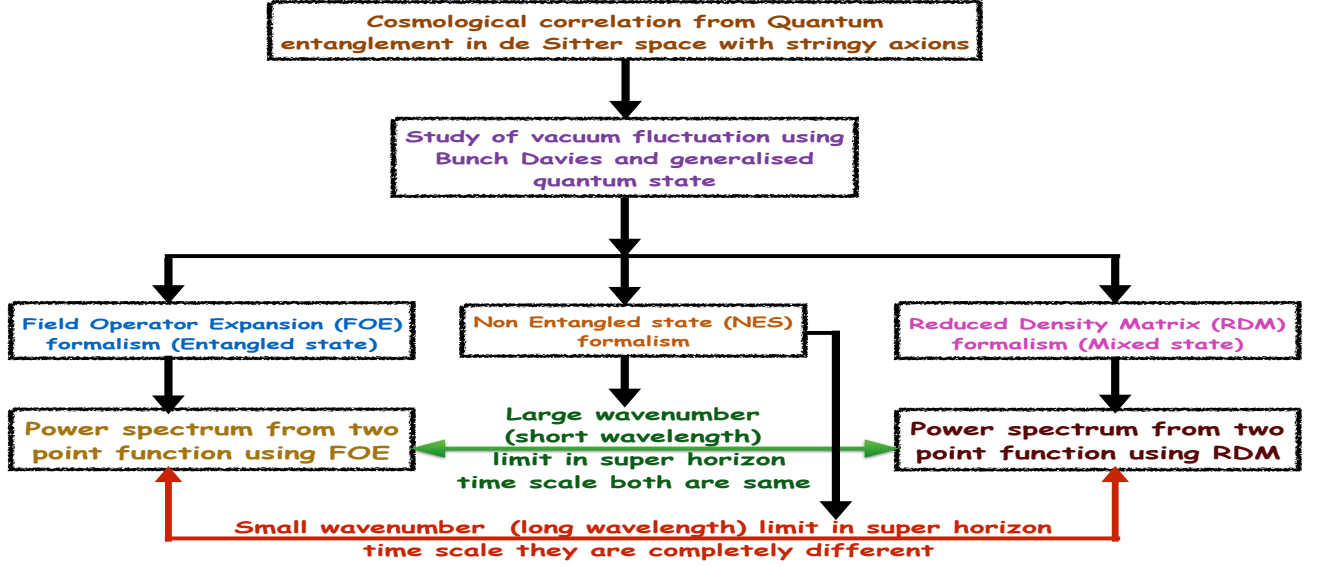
Cosmological correlation from Quantum entanglement in de Sitter space with stringy axions

Study of vacuum fluctuation using Bunch Davies and generalised quantum state

Field Operator Expansion (FOE) formalism (Entangled state)

Non Entangled state (NES) formalism

Reduced Density Matrix (RDM) formalism (Mixed state)

Power spectrum from two point function using FOE

Large wavenumber (short wavelength) limit in super horizon time scale both are same

Power spectrum from two point function using RDM

Small wavenumber (long wavelength) limit in super horizon time scale they are completely different